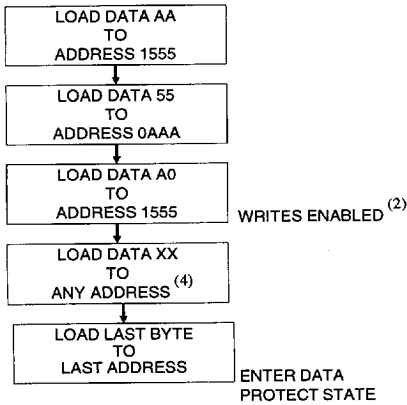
LOAD DATA AA
TO
ADDRESS 1555

LOAD DATA 55
TO
ADDRESS 0AAA

LOAD DATA A0
TO
ADDRESS 1555

WRITES ENABLED $^{(2)}$

LOAD DATA XX
TO
ANY ADDRESS $^{(4)}$

LOAD LAST BYTE
TO
LAST ADDRESS

ENTER DATA
PROTECT STATE